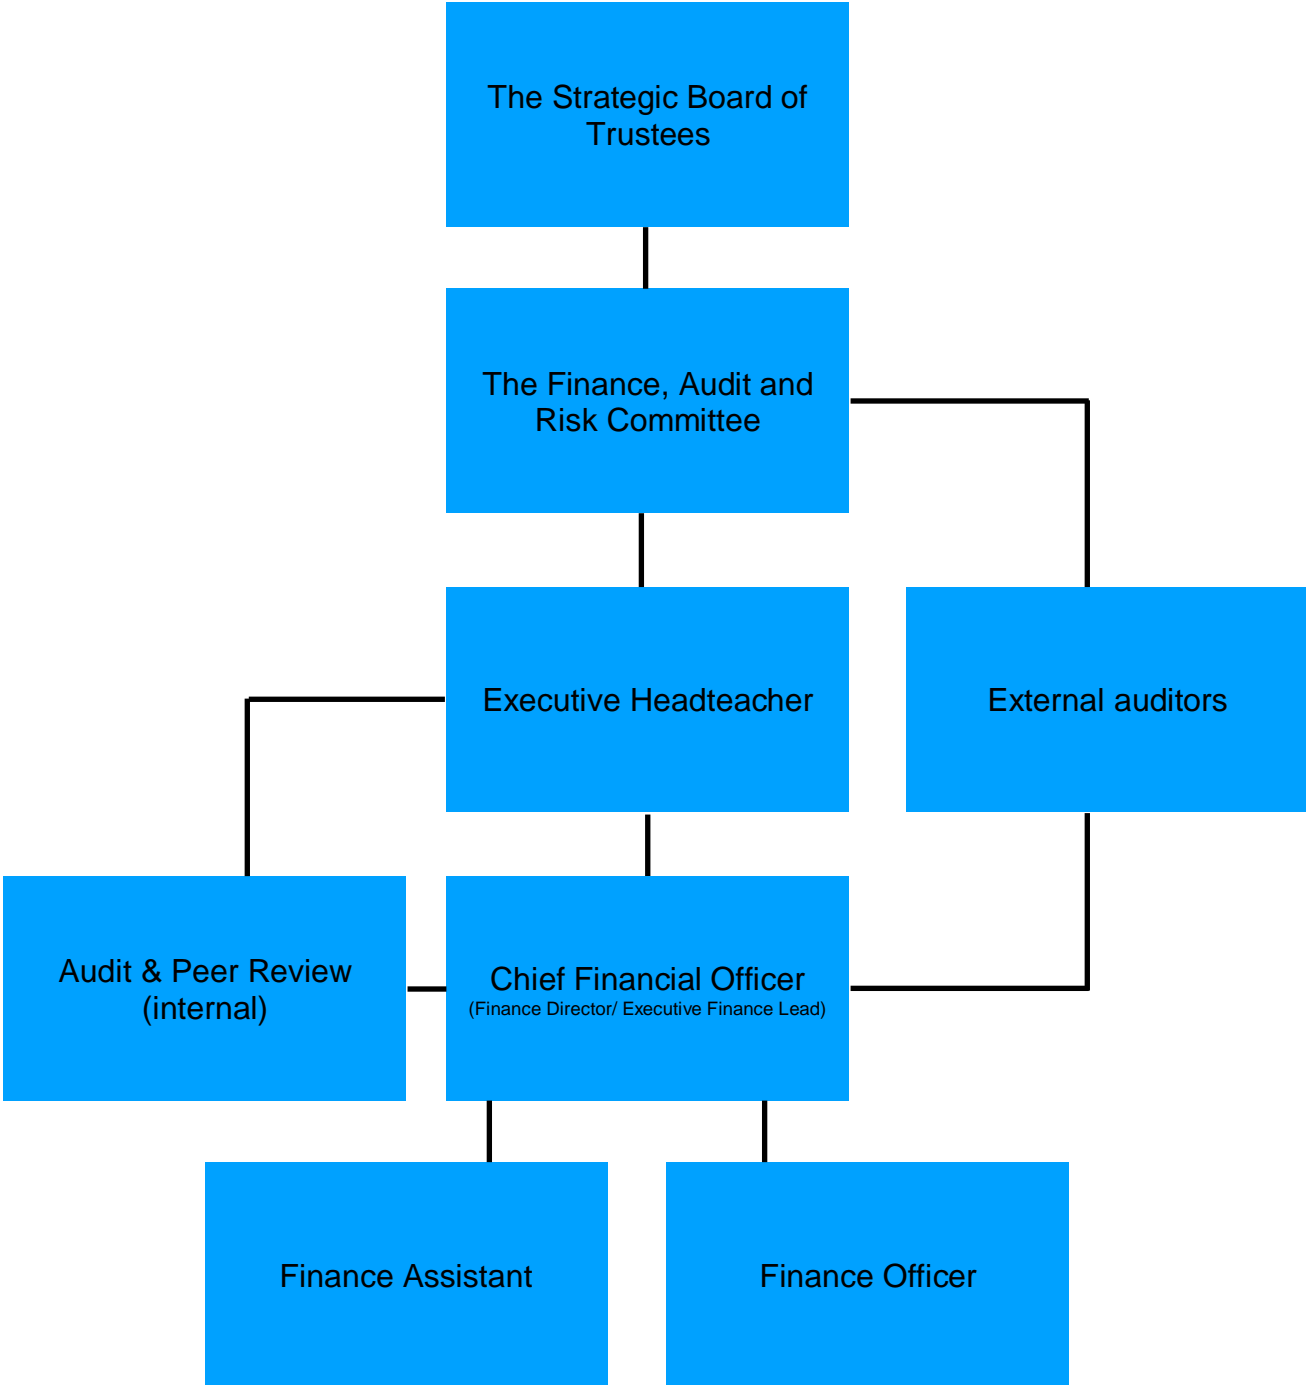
The Strategic Board of Trustees

The Finance, Audit and Risk Committee

Executive Headteacher

External auditors

Audit & Peer Review (internal)

Chief Financial Officer
(Finance Director/ Executive Finance Lead)

Finance Assistant

Finance Officer